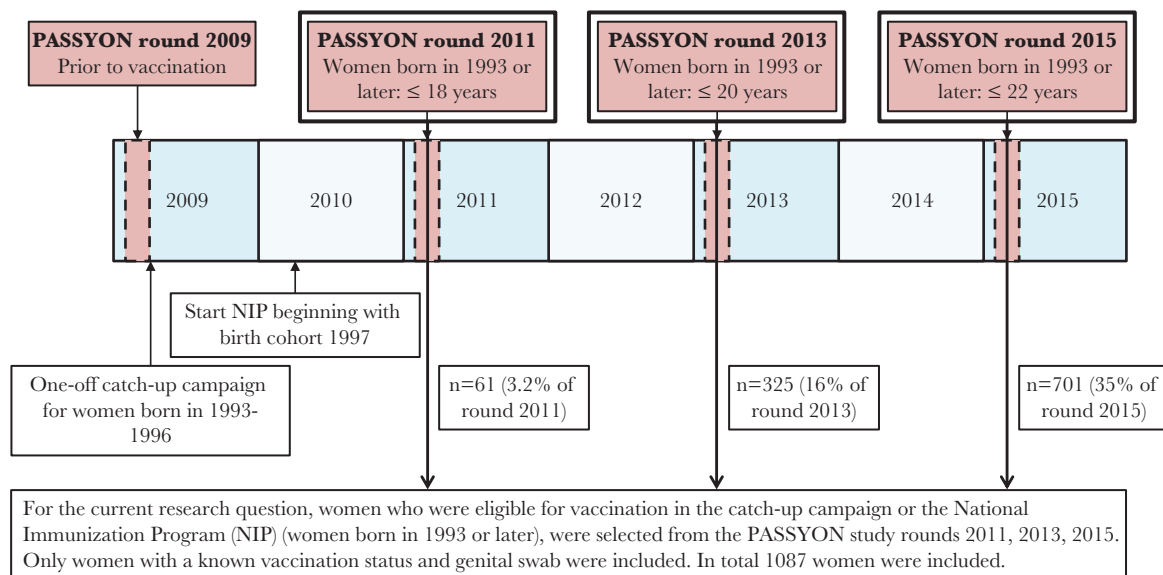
PASSYON round 2009
Prior to vaccination

PASSYON round 2011
Women born in 1993 or later: ≤ 18 years

PASSYON round 2013
Women born in 1993 or later: ≤ 20 years

PASSYON round 2015
Women born in 1993 or later: ≤ 22 years

2009 2010 2011 2012 2013 2014 2015

Start NIP beginning with birth cohort 1997

One-off catch-up campaign for women born in 1993-1996

n=61 (3.2% of round 2011)

n=325 (16% of round 2013)

n=701 (35% of round 2015)

For the current research question, women who were eligible for vaccination in the catch-up campaign or the National Immunization Program (NIP) (women born in 1993 or later), were selected from the PASSYON study rounds 2011, 2013, 2015. Only women with a known vaccination status and genital swab were included. In total 1087 women were included.